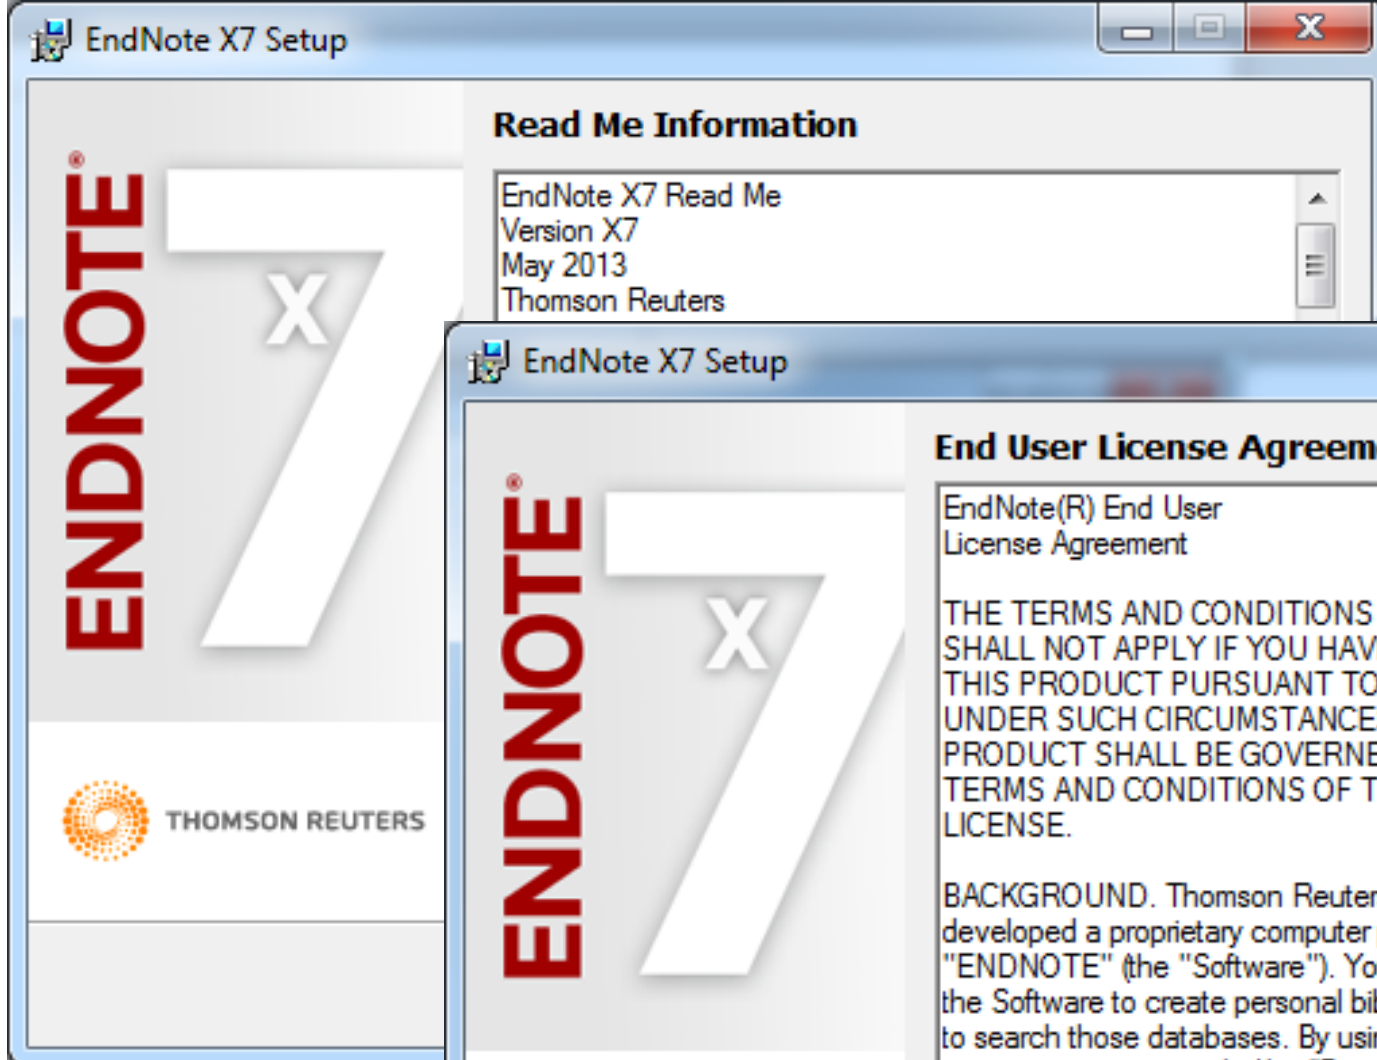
EndNote X7 Setup

ENDNOTE®

X

7

THOMSON REUTERS

Read Me Information

EndNote X7 Read Me
Version X7
May 2013
Thomson Reuters

EndNote X7 Setup

ENDNOTE®

X

7

End User License Agreem

EndNote(R) End User License Agreement

THE TERMS AND CONDITIONS SHALL NOT APPLY IF YOU HAV THIS PRODUCT PURSUANT TO UNDER SUCH CIRCUMSTANCE PRODUCT SHALL BE GOVERNE TERMS AND CONDITIONS OF T LICENSE.

BACKGROUND. Thomson Reuter developed a proprietary computer "ENDNOTE" (the "Software"). Yo the Software to create personal bi to search those databases. By usi